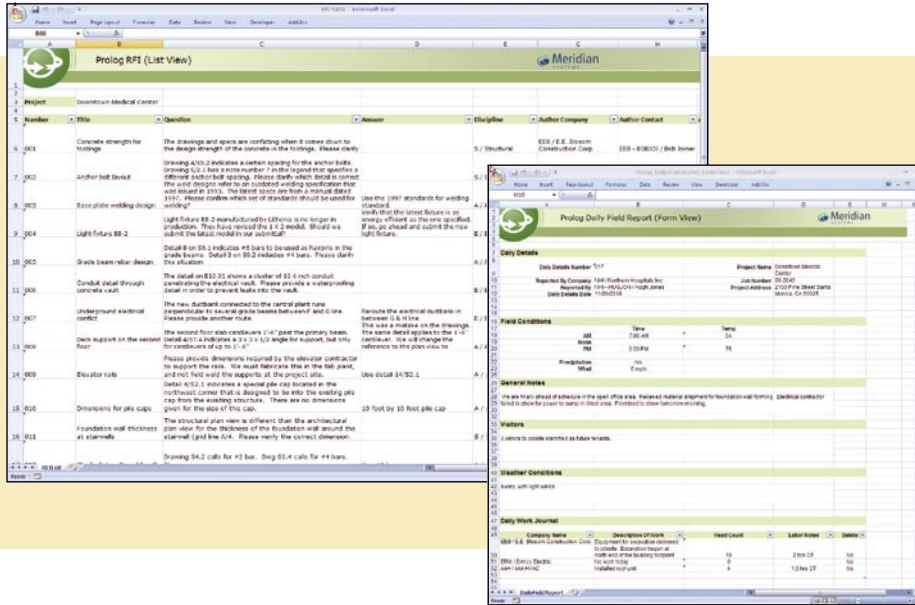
RFI Export - Microsoft Excel

Home Insert Page Layout Formulas Data Review View Developer Add-Ins

B66

Prolog RFI (List View)

Meridian

Project Downtown Medical Center

| Number | Title | Question | Answer | Discipline | Author Company | Author Contact |
|---|---|---|---|---|---|---|
| 001 | Concrete strength for footings | The drawings and specs are conflicting when it comes down to the design strength of the concrete in the footings. Please clarify | | S / Structural | EEB / E.E. Bloom Construction Corp. | EEB - EOBJOI / Bob Joiner |
| 002 | Anchor bolt layout | Drawing A/S5.2 indicates a certain spacing for the anchor bolts. Drawing S/2.1 has a note number 7 in the legend that specifies a different anchor bolt spacing. Please clarify which detail is correct | | S / | | |
| 003 | Base plate welding design | the weld designs refer to an outdated welding specification that was issued in 1993. The latest specs are from a manual dated 1997. Please confirm which set of standards should be used for welding? | Use the 1997 standards for welding standard. | A / | | |
| 004 | Light fixture BB-2 | Light fixture BB-2 manufactured by Lithonia is no longer in production. They have revised the 1 # 2 model. Should we submit the latest model in our submittal? | Verify that the latest fixture is as energy efficient as the one specified. If so, go ahead and submit the new light fixture. | E / | | |
| 005 | Grade beam rebar design | Detail B on S5.2 indicates #5 bars to be used as hairpins in the grade beams. Detail 3 on S5.2 indicates #4 bars. Please clarify the situation | | E / | | |
| 006 | Conduit detail through concrete vault | The detail on E10.01 shows a cluster of 10-4 inch conduit penetrating the electrical vault. Please provide a waterproofing detail in order to prevent leaks into the vault. | | E / | | |
| 007 | Underground electrical conflict | The new ductbank connected to the central plant runs perpendicular to several grade beams between F and G line. Please provide another route. | Reroute the electrical ductbank in between G & H line. | E / | | |
| 008 | Deck support on the second floor | The second floor slab cantilevers 1'-6" past the primary beam. Detail 4/S7.4 indicates a 3 x 3 x 1/2 angle for support, but only for cantilevers of up to 1'-0" | This was a mistake on the drawings, the same detail applies to the 1'-6" cantilever. We will change the reference to the plan view to | | | |
| 009 | Elevator rails | Please provide dimensions required by the elevator contractor to support the rails. We must fabricate this in the fab plant, and not field weld the supports at the project site. | Use detail 14/S2.1 | A / | | |
| 010 | Dimensions for pile caps | Detail A/S2.1 indicates a special pile cap located in the northwest corner that is designed to be into the existing pile cap from the existing structure. There are no dimensions given for the size of this cap. | 10 foot by 10 foot pile cap | A / | | |
| 011 | Foundation wall thickness at stairwells | The structural plan view is different than the architectural plan view for the thickness of the foundation wall around the stairwell (grid line A/4. Please verify the correct dimension. | | A / | | |
| | | Drawing S4.2 calls for #3 bar. Dwg S2.4 calls for #4 bars. | | | | |

RFI List

Ready

Prolog DailyFieldReport - Microsoft Excel

Home Insert Page Layout Formulas Data Review View Developer Add-Ins

M18

Prolog Daily Field Report (Form View)

Meridian

Daily Details

Daily Details Number 1

Project Name Downtown Medical Center

Reported By Company SHS / Southern Hospitals Inc

Job Number 00-2045

Reported By SHS - HUSJOH / Hugh Jones

Project Address 2100 Pine Street Santa Monica, CA 90025

Daily Details Date 11/20/2008

Field Conditions

| | Time | Temp |
|---|---|---|
| AM | 7:00 AM | 54 |
| Noon | | |
| PM | 3:00 PM | 78 |

Precipitation NA

Wind 5 mph

General Notes

We are finally ahead of schedule in the open office area. Received material shipment for foundation wall forming. Electrical contractor failed to show the power to pump in West area. Promised to show tomorrow morning.

Visitors

3 visitors to jobsite identified as future tenants.

Weather Conditions

Sunny, with light winds

Daily Work Journal

| Company Name | Description Of Work | Head Count | Labor Notes | Delete |
|---|---|---|---|---|
| EEB / E.E. Bloom Construction Corp | Equipment for excavation delivered to jobsite. Excavation began at north end of the building footprint | 10 | 2 hrs OT | No |
| EMS / Emco Electric | No work today | 0 | | No |
| AAH / AAA HVAC | Installed roof unit | 4 | 1.5 hrs OT | No |

DailyFieldReport

Ready